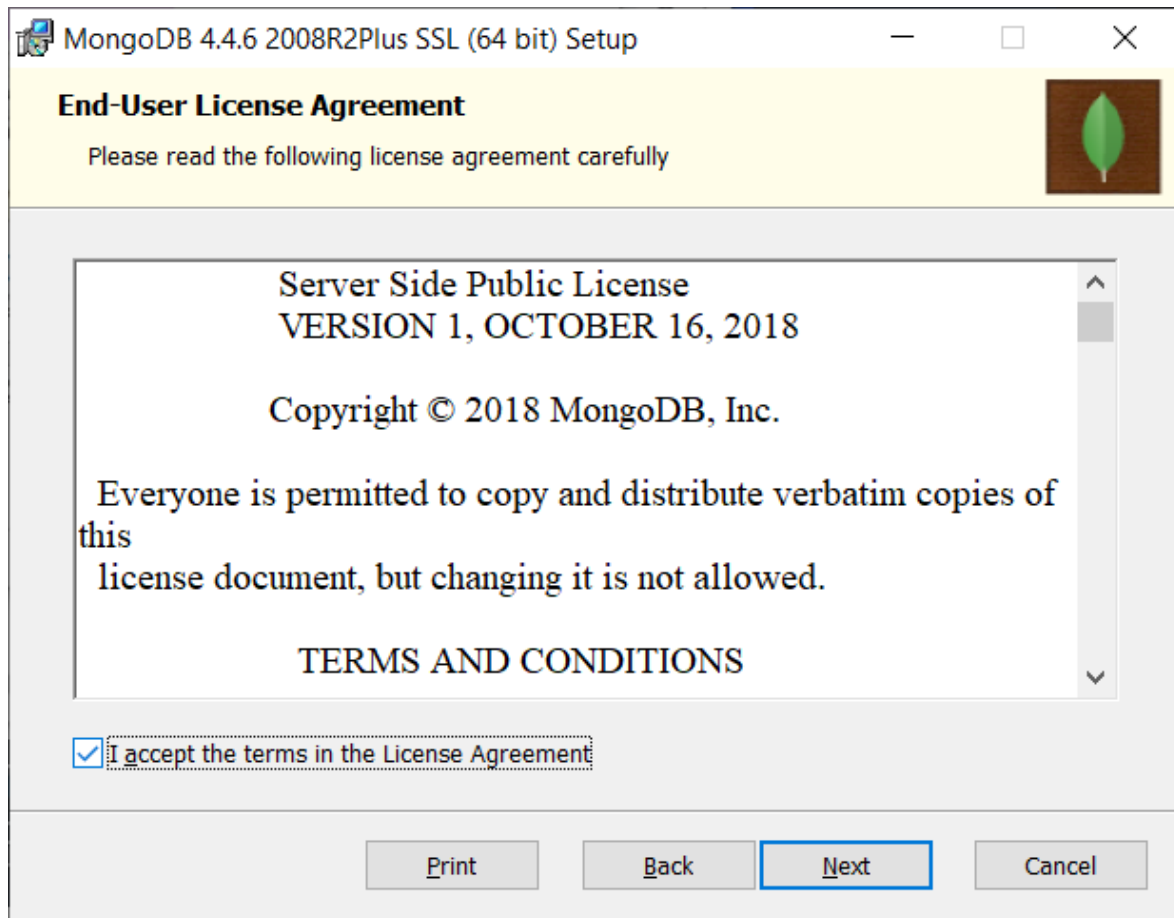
MongoDB 4.4.6 2008R2Plus SSL (64 bit) Setup

End-User License Agreement

Please read the following license agreement carefully

Server Side Public License
VERSION 1, OCTOBER 16, 2018

Copyright © 2018 MongoDB, Inc.

Everyone is permitted to copy and distribute verbatim copies of this
license document, but changing it is not allowed.

TERMS AND CONDITIONS

I accept the terms in the License Agreement

Print

Back

Next

Cancel